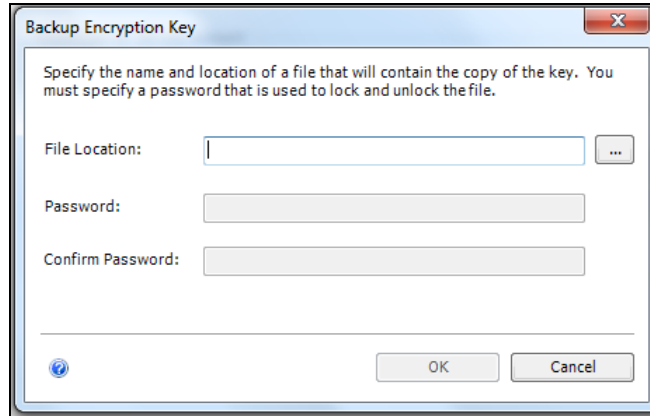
Backup Encryption Key

Specify the name and location of a file that will contain the copy of the key. You must specify a password that is used to lock and unlock the file.

File Location:

...

Password:

Confirm Password:

OK

Cancel